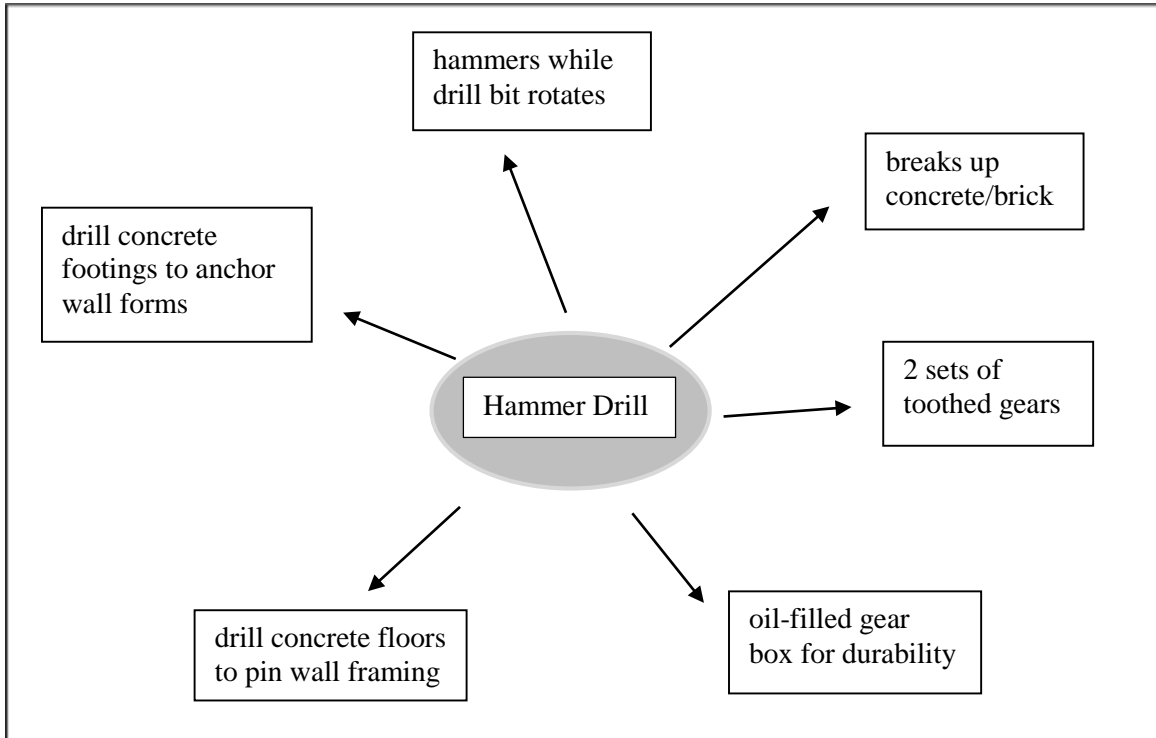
hammers while drill bit rotates

breaks up concrete/brick

drill concrete footings to anchor wall forms

Hammer Drill

2 sets of toothed gears

drill concrete floors to pin wall framing

oil-filled gear box for durability